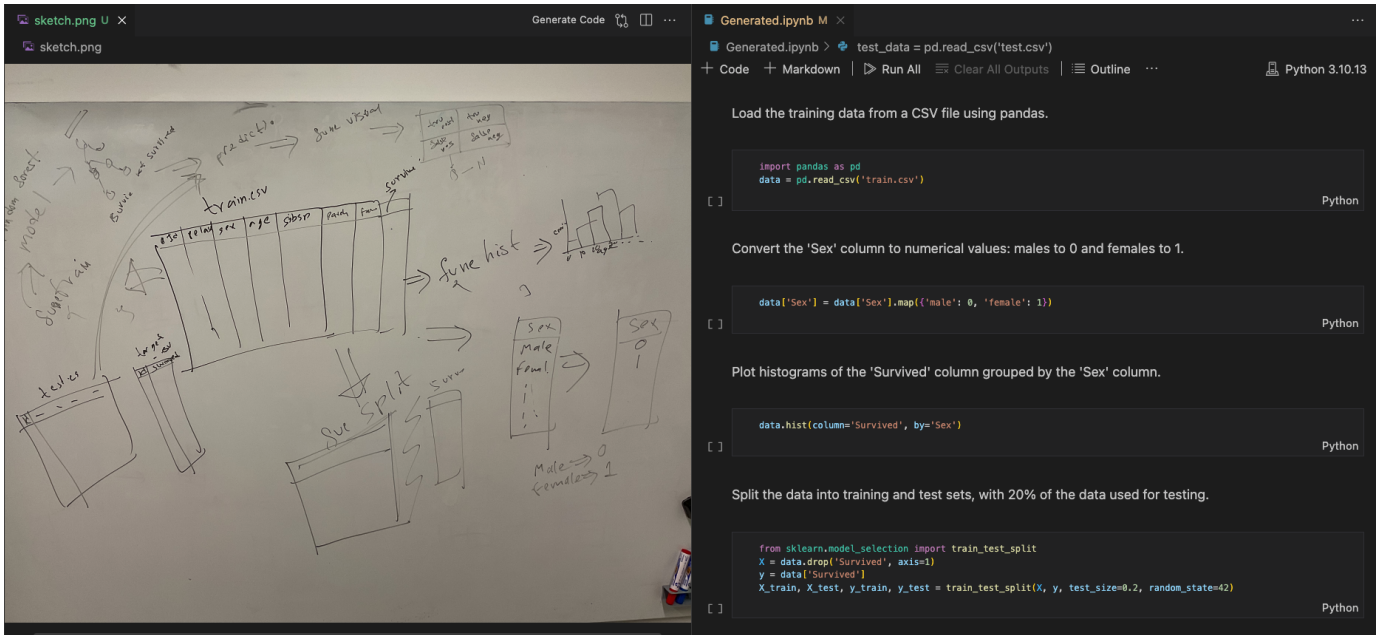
sketch.png U ×
Generate Code
sketch.png

train.csv
predict
func visual
survive
func hist
model
test.csv
target csv
survived
func split
Sex
male
femal
Sex
0
1
Male → 0
Female → 1
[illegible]

Generated.ipynb M ×
Generated.ipynb > test_data = pd.read_csv('test.csv')
+ Code + Markdown | Run All Clear All Outputs | Outline ···
Python 3.10.13

Load the training data from a CSV file using pandas.

import pandas as pd
data = pd.read_csv('train.csv')

[ ]
Python

Convert the 'Sex' column to numerical values: males to 0 and females to 1.

data['Sex'] = data['Sex'].map({'male': 0, 'female': 1})

[ ]
Python

Plot histograms of the 'Survived' column grouped by the 'Sex' column.

data.hist(column='Survived', by='Sex')

[ ]
Python

Split the data into training and test sets, with 20% of the data used for testing.

from sklearn.model_selection import train_test_split
X = data.drop('Survived', axis=1)
y = data['Survived']
X_train, X_test, y_train, y_test = train_test_split(X, y, test_size=0.2, random_state=42)

[ ]
Python